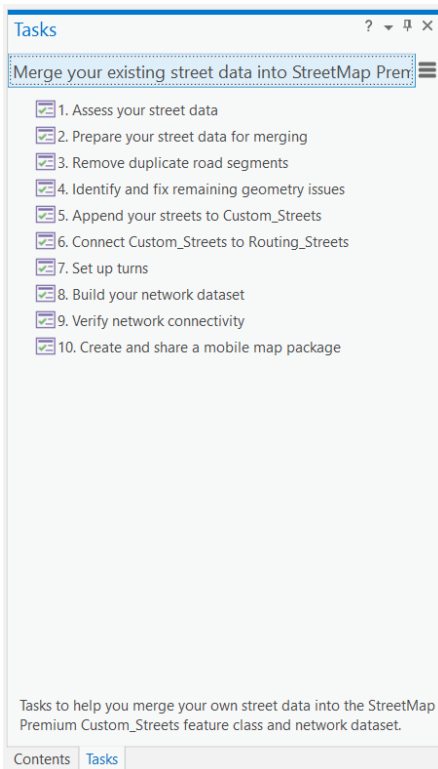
Tasks

? ▾ ᛘ ×

Merge your existing street data into StreetMap Prem

1. Assess your street data
2. Prepare your street data for merging
3. Remove duplicate road segments
4. Identify and fix remaining geometry issues
5. Append your streets to Custom_Streets
6. Connect Custom_Streets to Routing_Streets
7. Set up turns
8. Build your network dataset
9. Verify network connectivity
10. Create and share a mobile map package

Tasks to help you merge your own street data into the StreetMap Premium Custom_Streets feature class and network dataset.

Contents Tasks